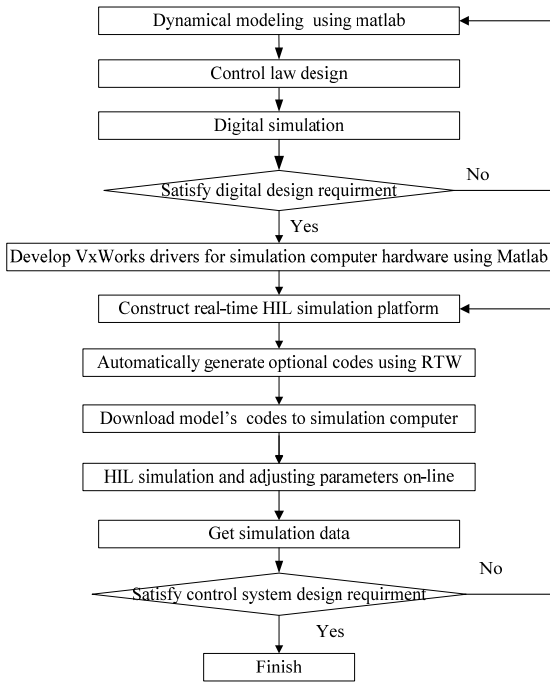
Dynamical modeling using matlab

Control law design

Digital simulation

Satisfy digital design requirment

No

Yes

Develop VxWorks drivers for simulation computer hardware using Matlab

Construct real-time HIL simulation platform

Automatically generate optional codes using RTW

Download model's codes to simulation computer

HIL simulation and adjusting parameters on-line

Get simulation data

Satisfy control system design requirment

No

Yes

Finish